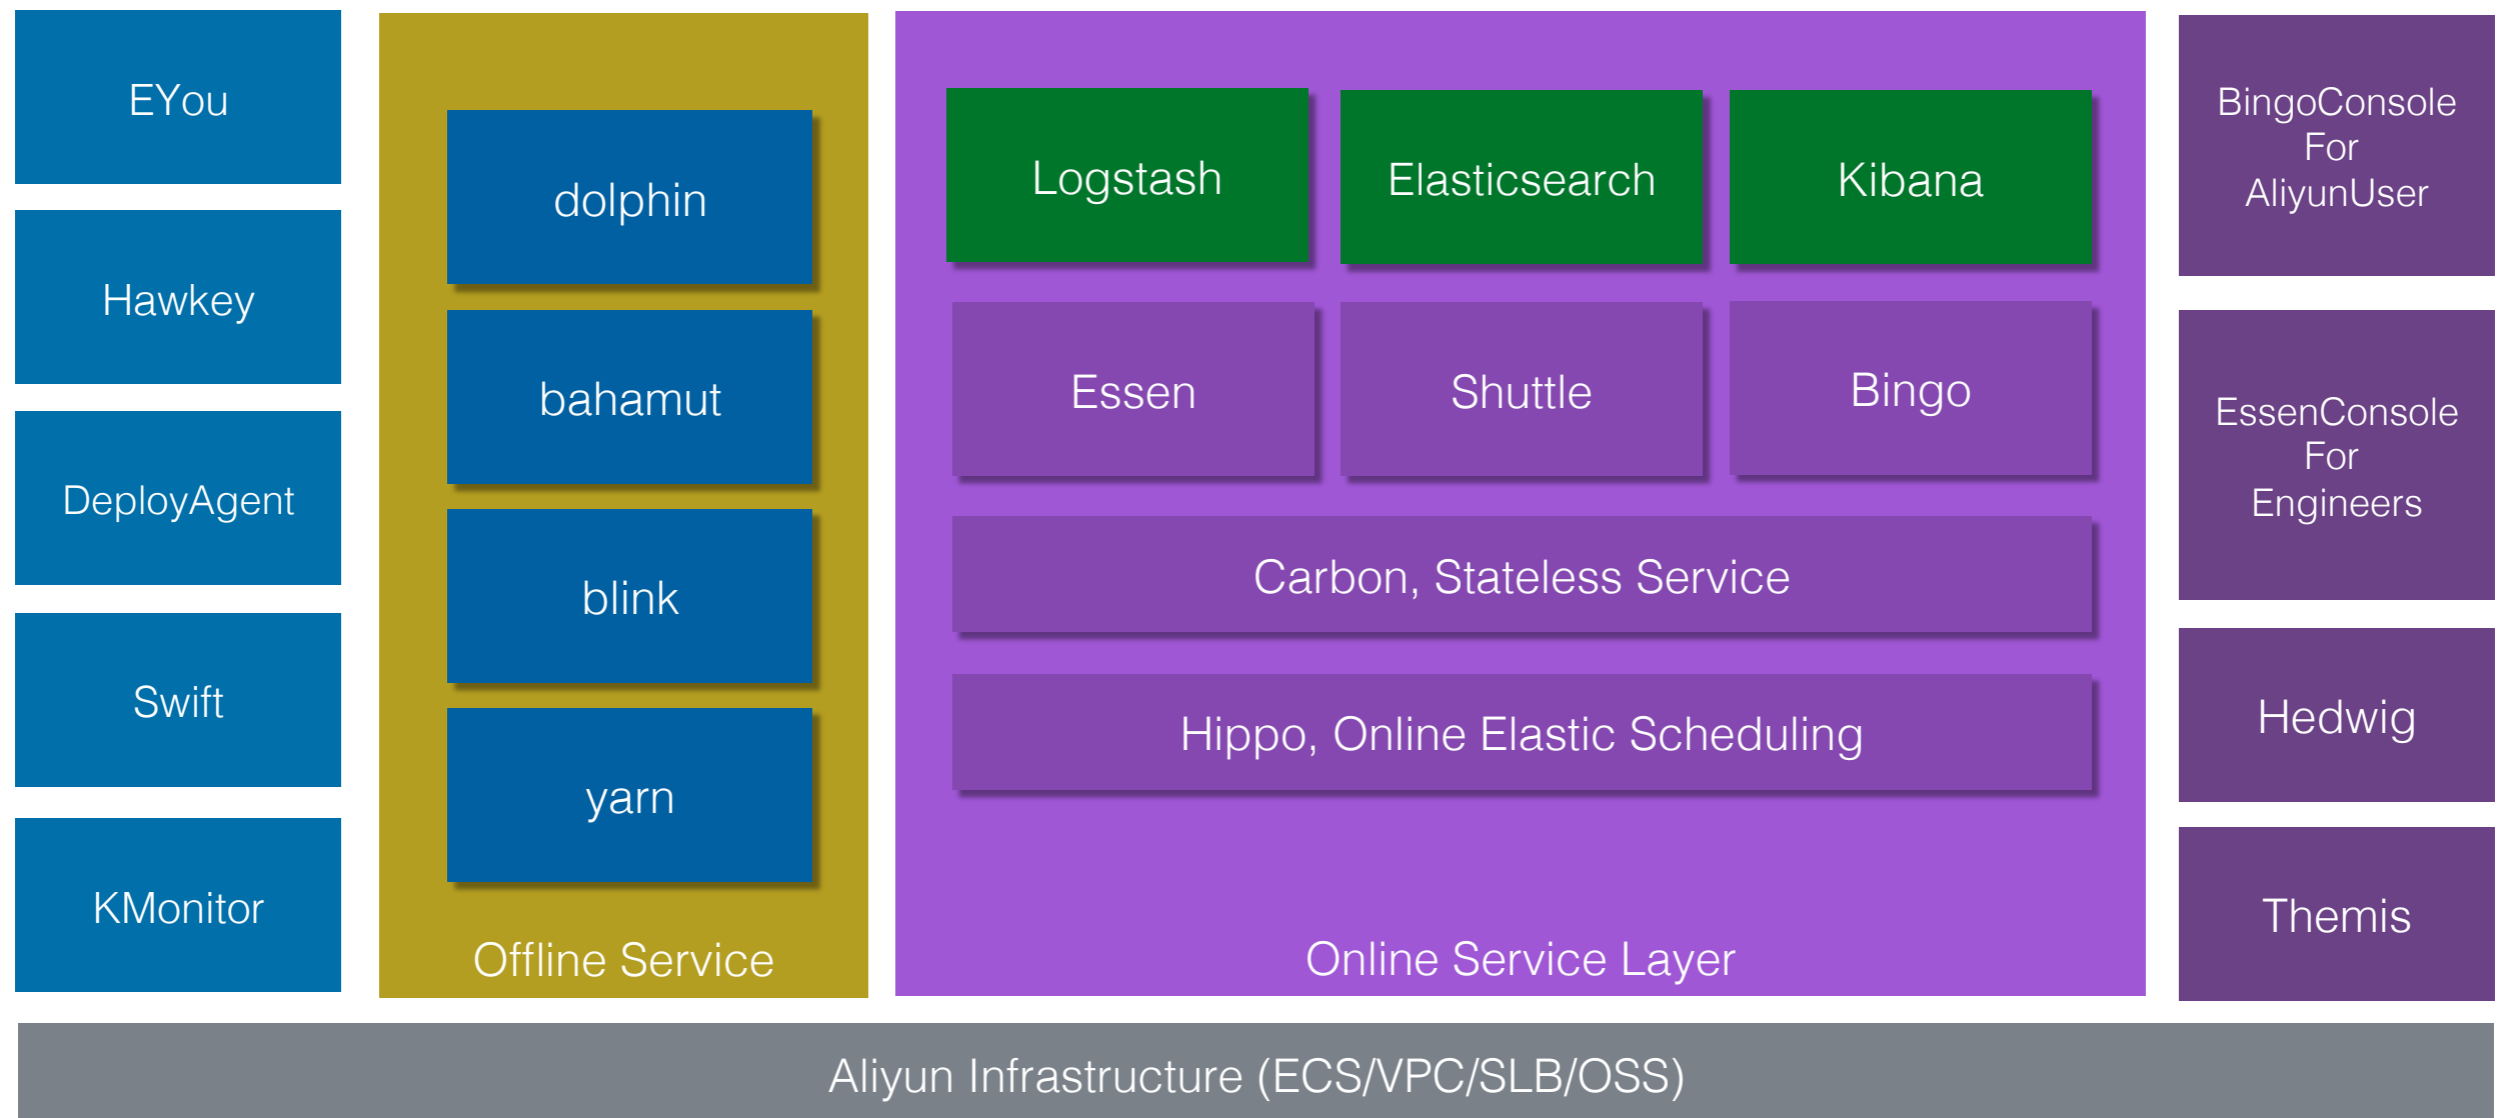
EYou

Hawkey

DeployAgent

Swift

KMonitor

dolphin

bahamut

blink

yarn

Offline Service

Logstash

Elasticsearch

Kibana

Essen

Shuttle

Bingo

Carbon, Stateless Service

Hippo, Online Elastic Scheduling

Online Service Layer

BingoConsole For AliyunUser

EssenConsole For Engineers

Hedwig

Themis

Aliyun Infrastructure (ECS/VPC/SLB/OSS)